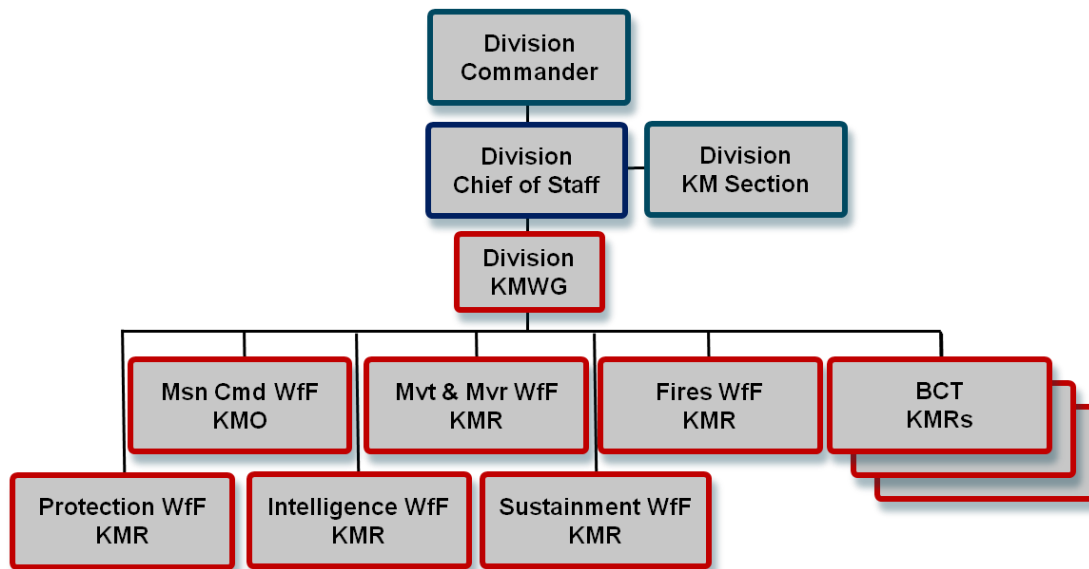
Division Commander

Division Chief of Staff

Division KM Section

Division KMWG

Msn Cmd WfF KMO

Mvt & Mvr WfF KMR

Fires WfF KMR

BCT KMRs

Protection WfF KMR

Intelligence WfF KMR

Sustainment WfF KMR